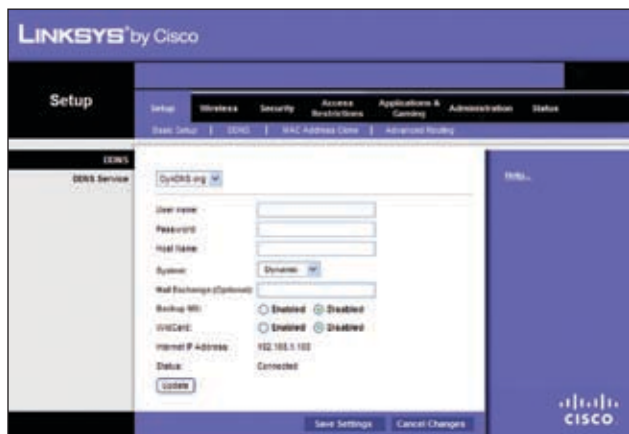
LINKSYS® by Cisco

Setup

Setup | Wireless | Security | Access Restrictions | Applications & Gaming | Administration | Status

Basic Setup | DDNS | MAC Address Clone | Advanced Routing

DDNS

DDNS Service

DynDNS.org

Help...

User name:

Password:

Host Name:

System: Dynamic

Mail Exchange (Optional):

Backup MX: Enabled Disabled

WildCard: Enabled Disabled

Internet IP Address: 192.168.1.100

Status: Connected

Update

Save Settings Cancel Changes

cisco